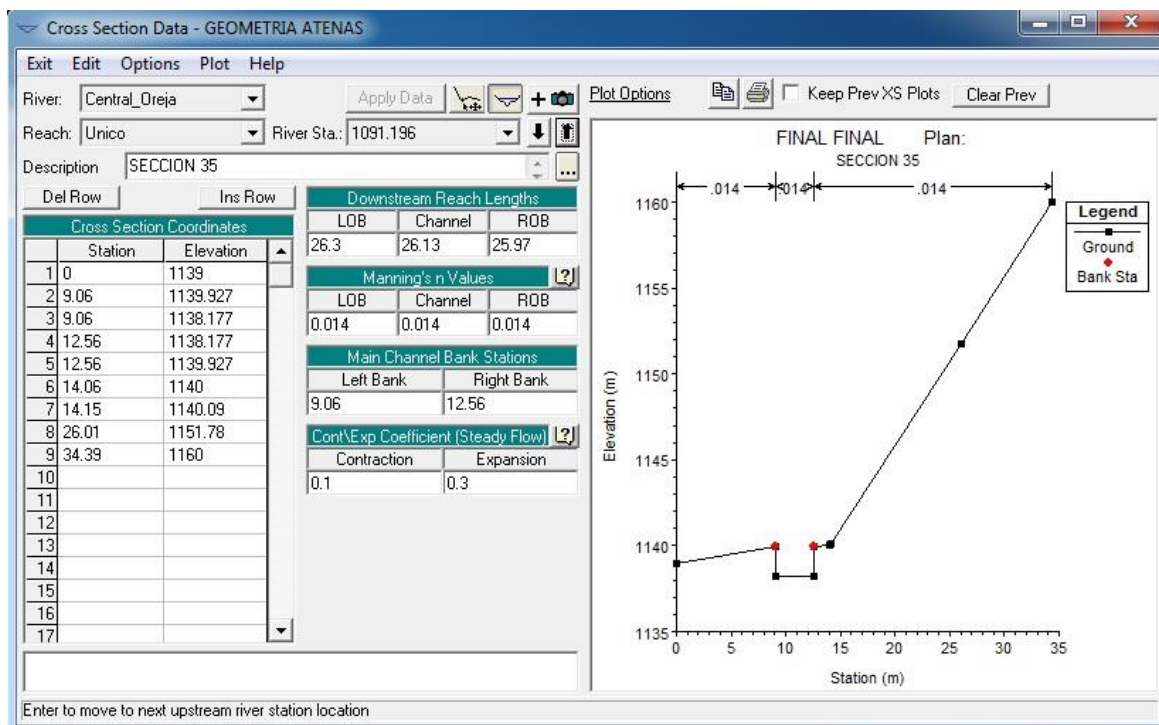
Cross Section Data - GEOMETRIA ATENAS

Exit Edit Options Plot Help

River: Central_Oreja
Apply Data
Plot Options
Keep Prev XS Plots
Clear Prev

Reach: Unico
River Sta.: 1091.196

Description SECCION 35

Del Row
Ins Row

Cross Section Coordinates

| | Station | Elevation |
|---|---|---|
| 1 | 0 | 1139 |
| 2 | 9.06 | 1139.927 |
| 3 | 9.06 | 1138.177 |
| 4 | 12.56 | 1138.177 |
| 5 | 12.56 | 1139.927 |
| 6 | 14.06 | 1140 |
| 7 | 14.15 | 1140.09 |
| 8 | 26.01 | 1151.78 |
| 9 | 34.39 | 1160 |
| 10 | | |
| 11 | | |
| 12 | | |
| 13 | | |
| 14 | | |
| 15 | | |
| 16 | | |
| 17 | | |

Downstream Reach Lengths

| LOB | Channel | ROB |
|---|---|---|
| 26.3 | 26.13 | 25.97 |

Manning's n Values

| LOB | Channel | ROB |
|---|---|---|
| 0.014 | 0.014 | 0.014 |

Main Channel Bank Stations

| Left Bank | Right Bank |
|---|---|
| 9.06 | 12.56 |

Cont\Exp Coefficient (Steady Flow)

| Contraction | Expansion |
|---|---|
| 0.1 | 0.3 |

FINAL FINAL Plan:
SECCION 35

.014 .014 .014

Legend
Ground
Bank Sta

Elevation (m)
1160
1155
1150
1145
1140
1135

0 5 10 15 20 25 30 35
Station (m)

Enter to move to next upstream river station location